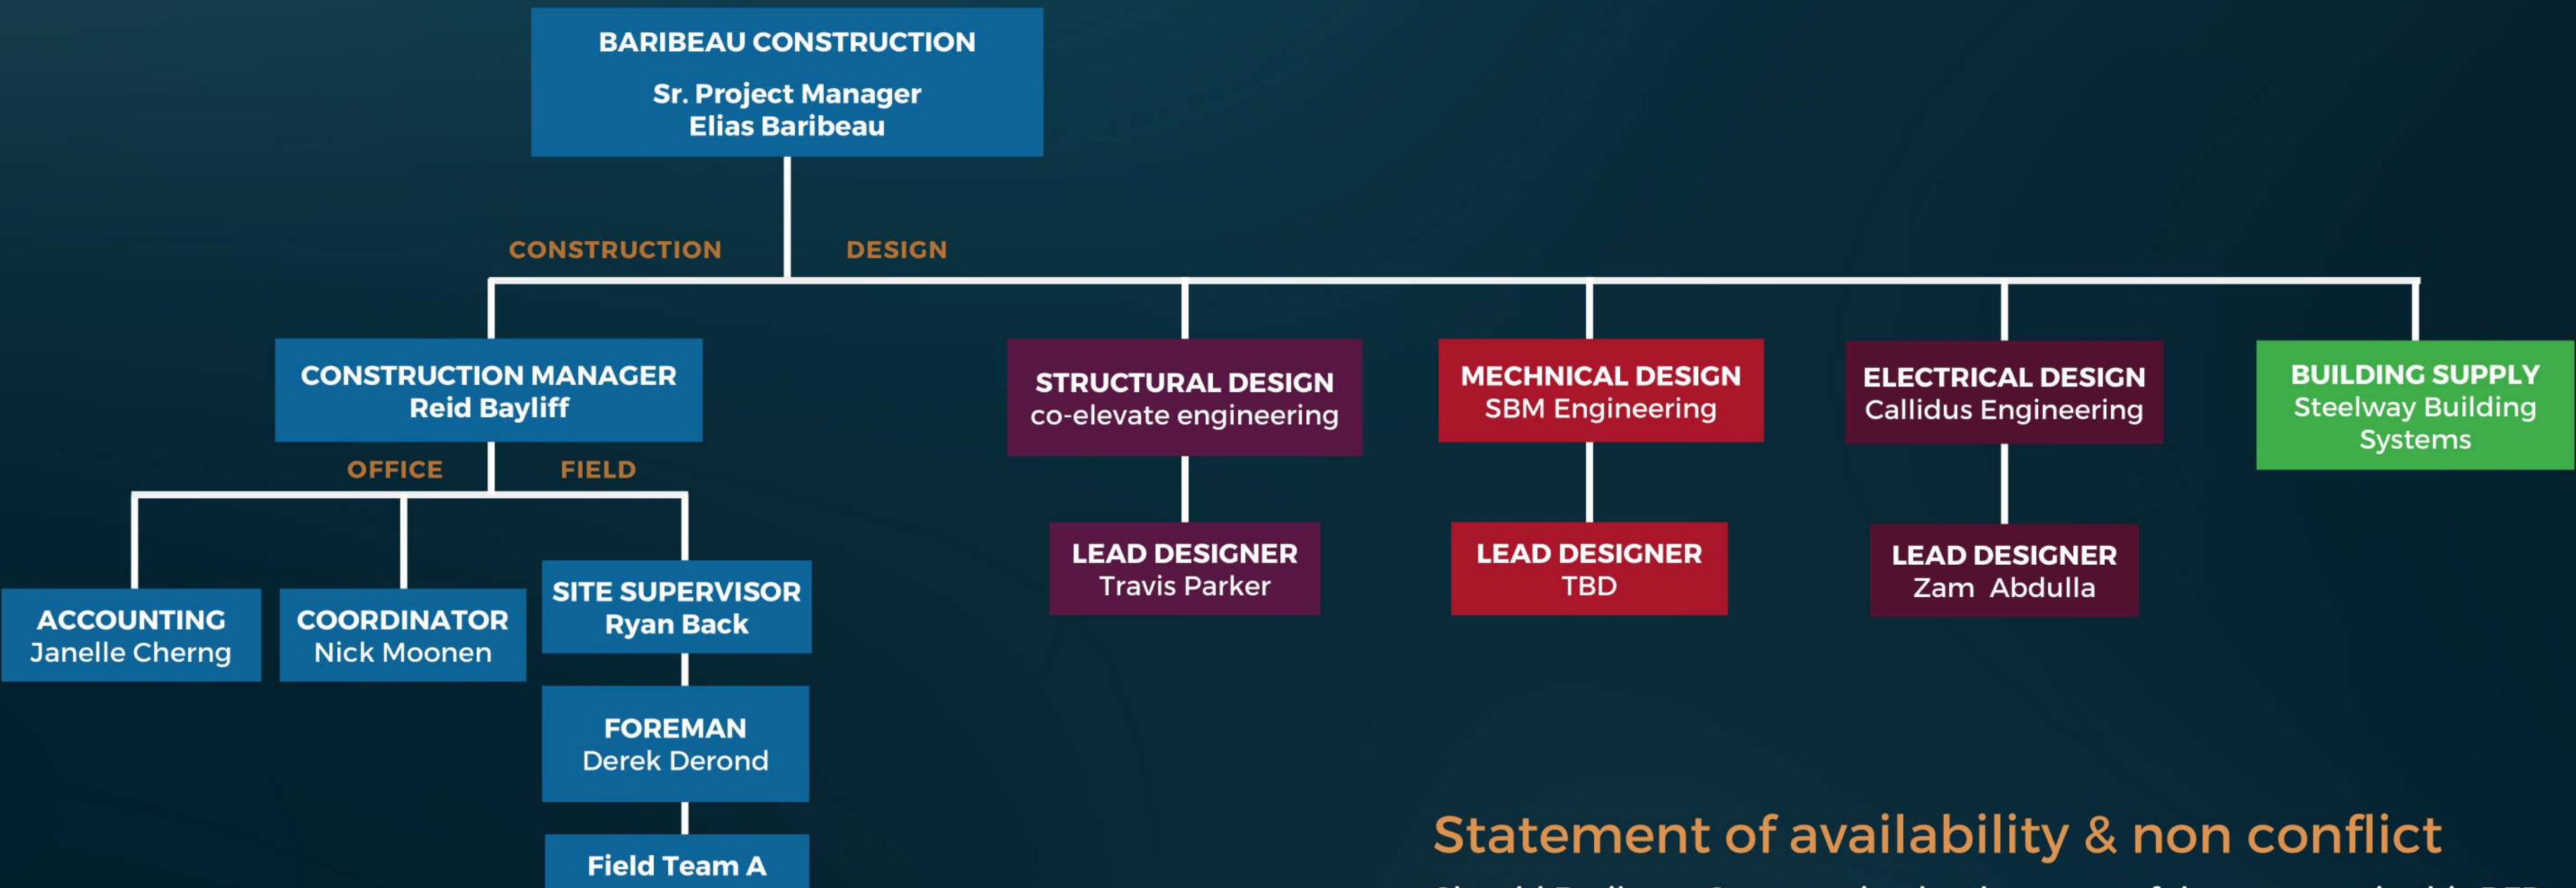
BARIBEAU CONSTRUCTION
Sr. Project Manager
Elias Baribeau

CONSTRUCTION

DESIGN

CONSTRUCTION MANAGER
Reid Bayliff

OFFICE

FIELD

ACCOUNTING
Janelle Cherng

COORDINATOR
Nick Moonen

SITE SUPERVISOR
Ryan Back

FOREMAN
Derek Derond

Field Team A

STRUCTURAL DESIGN
co-elevate engineering

LEAD DESIGNER
Travis Parker

MECHNICAL DESIGN
SBM Engineering

LEAD DESIGNER
TBD

ELECTRICAL DESIGN
Callidus Engineering

LEAD DESIGNER
Zam Abdulla

BUILDING SUPPLY
Steelway Building Systems

Statement of availability & non conflict

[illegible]